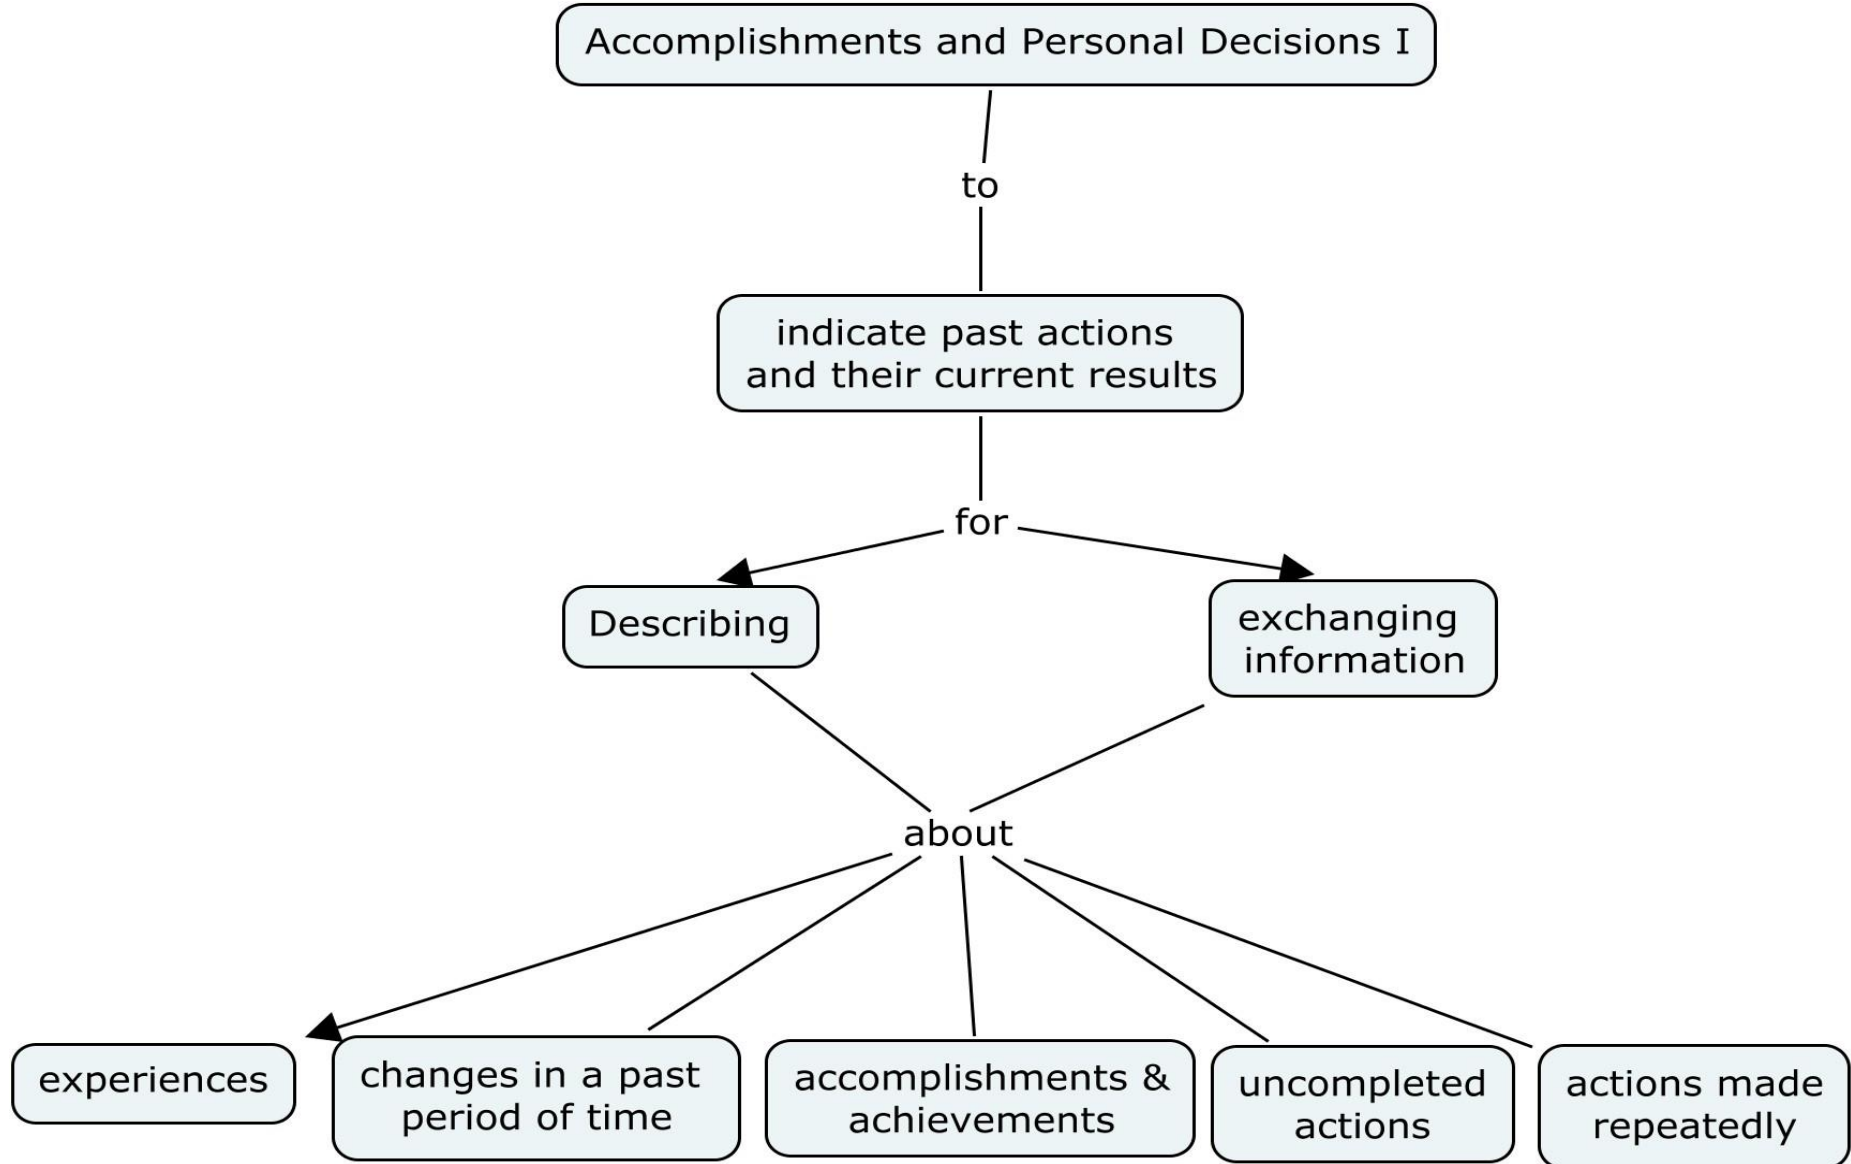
Accomplishments and Personal Decisions I

to

indicate past actions and their current results

for

Describing

exchanging information

about

experiences

changes in a past period of time

accomplishments & achievements

uncompleted actions

actions made repeatedly